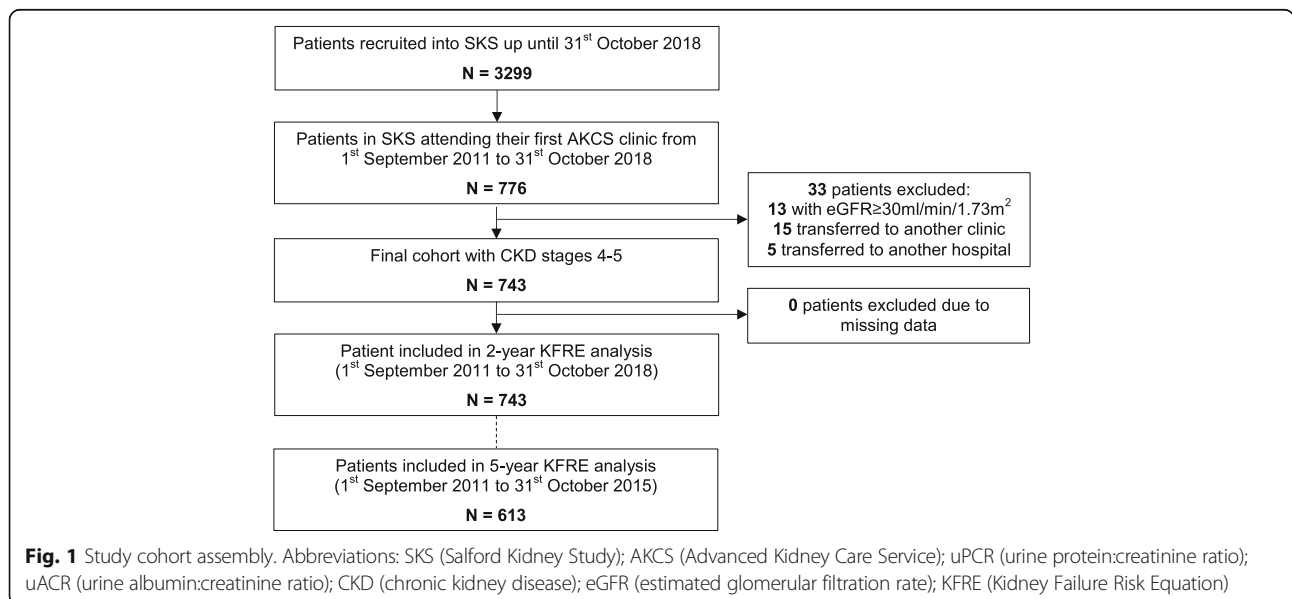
Patients recruited into SKS up until 31$^{st}$ October 2018

N = 3299

Patients in SKS attending their first AKCS clinic from 1$^{st}$ September 2011 to 31$^{st}$ October 2018

N = 776

33 patients excluded:
13 with eGFR≥30ml/min/1.73m$^2$
15 transferred to another clinic
5 transferred to another hospital

Final cohort with CKD stages 4-5

N = 743

0 patients excluded due to missing data

Patient included in 2-year KFRE analysis (1$^{st}$ September 2011 to 31$^{st}$ October 2018)

N = 743

Patients included in 5-year KFRE analysis (1$^{st}$ September 2011 to 31$^{st}$ October 2015)

N = 613

Fig. 1 Study cohort assembly. Abbreviations: SKS (Salford Kidney Study); AKCS (Advanced Kidney Care Service); uPCR (urine protein:creatinine ratio); uACR (urine albumin:creatinine ratio); CKD (chronic kidney disease); eGFR (estimated glomerular filtration rate); KFRE (Kidney Failure Risk Equation)